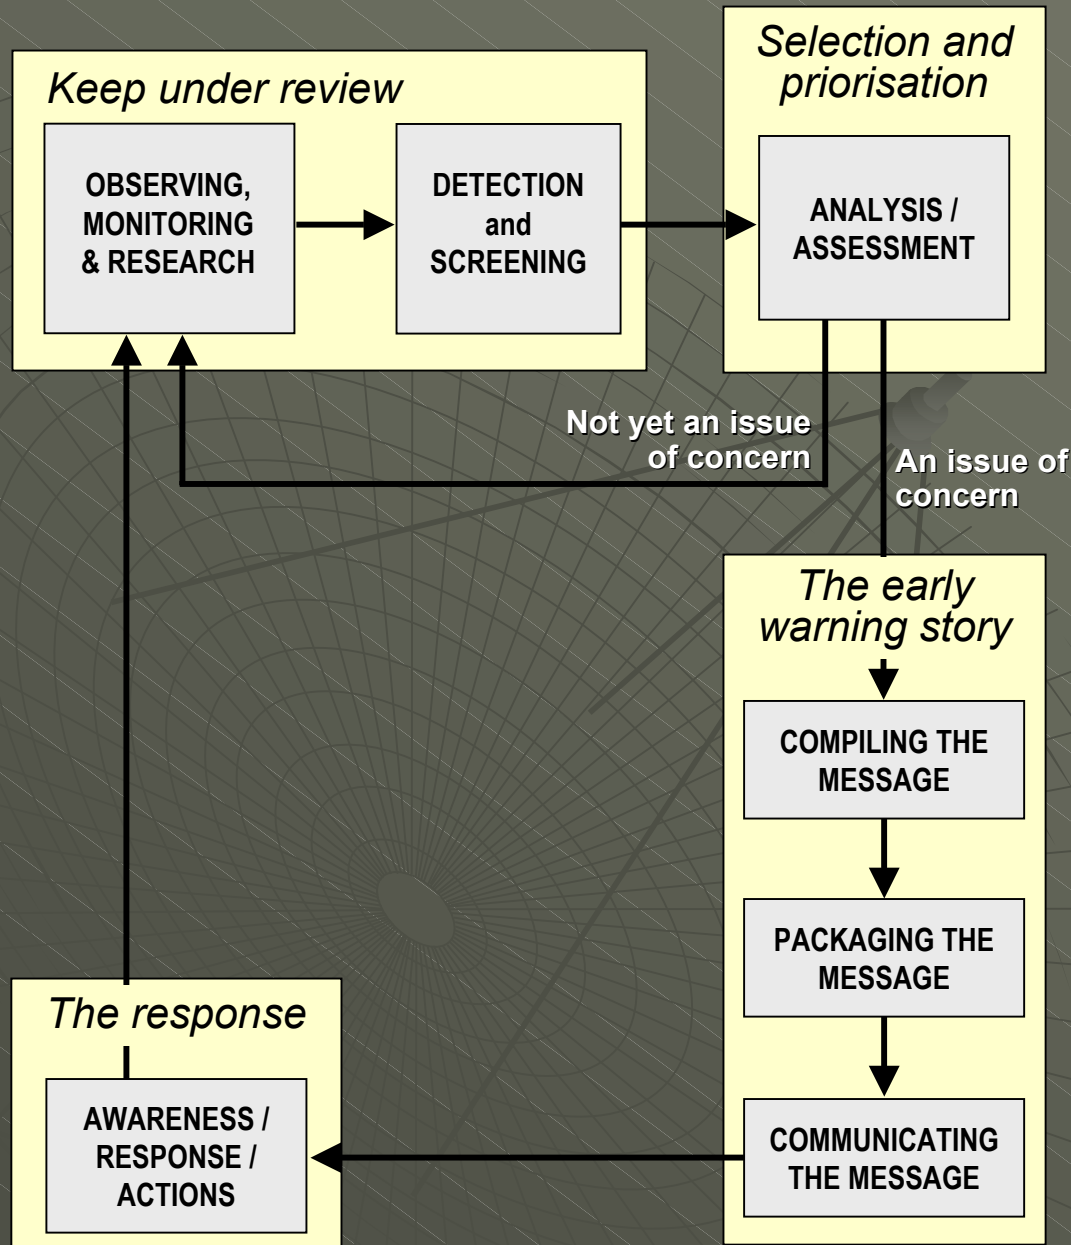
Keep under review

OBSERVING, MONITORING & RESEARCH

DETECTION and SCREENING

Selection and priorisation

ANALYSIS / ASSESSMENT

Not yet an issue of concern

An issue of concern

The early warning story

COMPILING THE MESSAGE

PACKAGING THE MESSAGE

COMMUNICATING THE MESSAGE

The response

AWARENESS / RESPONSE / ACTIONS